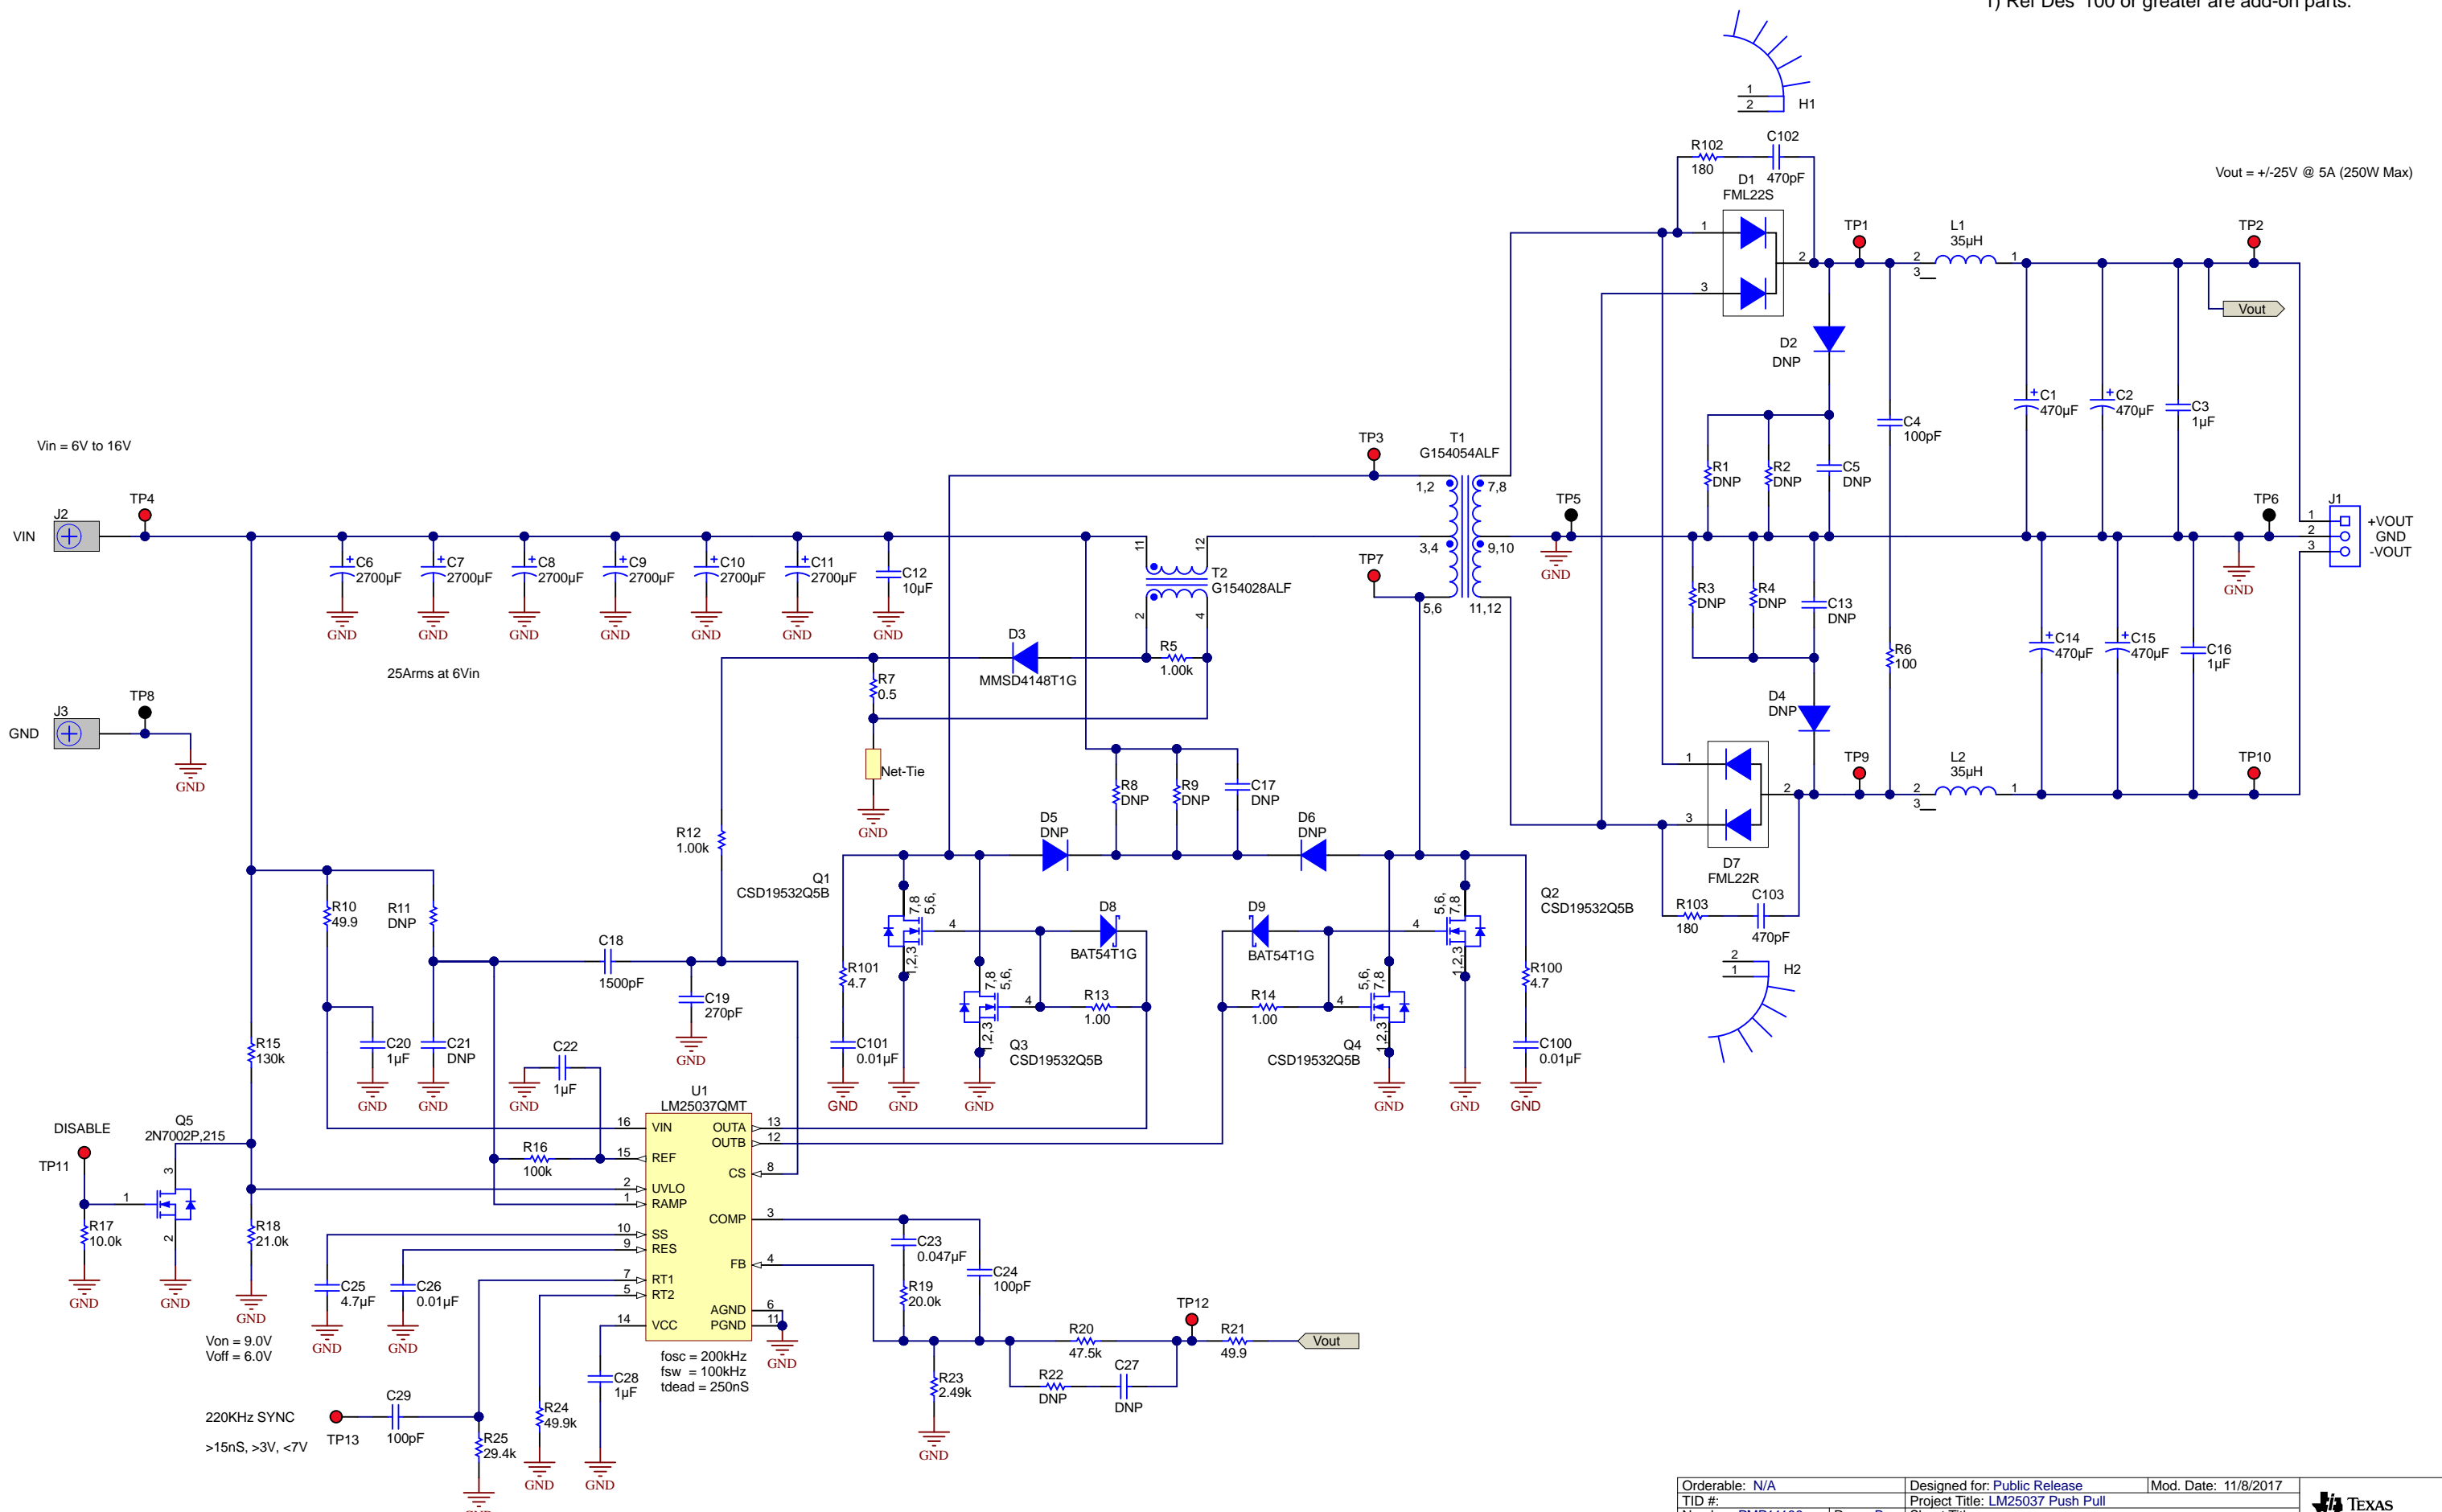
1) Ref Des 100 or greater are add-on parts.

H1
1
2

R102
180
C102
470pF
D1
FML22S

Vout = +/-25V @ 5A (250W Max)

TP1
L1
35µH
TP2
Vout
D2
DNP

C1
470µF
C2
470µF
C3
1µF
C4
100pF
R1
DNP
R2
DNP
C5
DNP

Vin = 6V to 16V

TP3
T1
G154054ALF
1,2
7,8
3,4
9,10
5,6
11,12
TP5
GND
TP6
J1
+VOUT
GND
-VOUT
GND

TP4
J2
VIN
C6
2700µF
C7
2700µF
C8
2700µF
C9
2700µF
C10
2700µF
C11
2700µF
C12
10µF
GND GND GND GND GND GND GND

T2
G154028ALF
TP7
R3
DNP
R4
DNP
C13
DNP
C14
470µF
C15
470µF
C16
1µF
R6
100

D3
MMSD4148T1G
R5
1.00k
25Arms at 6Vin

TP8
J3
GND
GND

R7
0.5
Net-Tie
GND

D4
DNP
TP9
L2
35µH
TP10
D7
FML22R

R8
DNP
R9
DNP
C17
DNP
D5
DNP
D6
DNP
R12
1.00k
Q1
CSD19532Q5B
Q2
CSD19532Q5B
R103
180
C103
470pF
H2
2
1

R10
49.9
R11
DNP
C18
1500pF
D8
BAT54T1G
D9
BAT54T1G
R101
4.7
R100
4.7
C19
270pF
GND
R13
1.00
R14
1.00
Q3
CSD19532Q5B
Q4
CSD19532Q5B
R15
130k
C20
1µF
C21
DNP
C22
1µF
C101
0.01µF
C100
0.01µF
GND GND GND GND GND GND GND GND GND GND

U1
LM25037QMT
DISABLE
Q5
2N7002P,215
TP11
VIN
OUTA
OUTB
REF
CS
UVLO
RAMP
SS
RES
COMP
FB
RT1
RT2
AGND
VCC
PGND
R16
100k
R17
10.0k
R18
21.0k
GND GND GND
C25
4.7µF
C26
0.01µF
GND GND
C23
0.047µF
C24
100pF
R19
20.0k
TP12
R20
47.5k
R21
49.9
Vout
R22
DNP
C27
DNP
R23
2.49k
GND
Von = 9.0V
Voff = 6.0V
fosc = 200kHz
fsw = 100kHz
tdead = 250nS
C28
1µF
220KHz SYNC
>15nS, >3V, <7V
TP13
C29
100pF
R24
49.9k
R25
29.4k
GND GND

Orderable: N/A
TID #:
Designed for: Public Release
Project Title: LM25037 Push Pull
Mod. Date: 11/8/2017
TEXAS